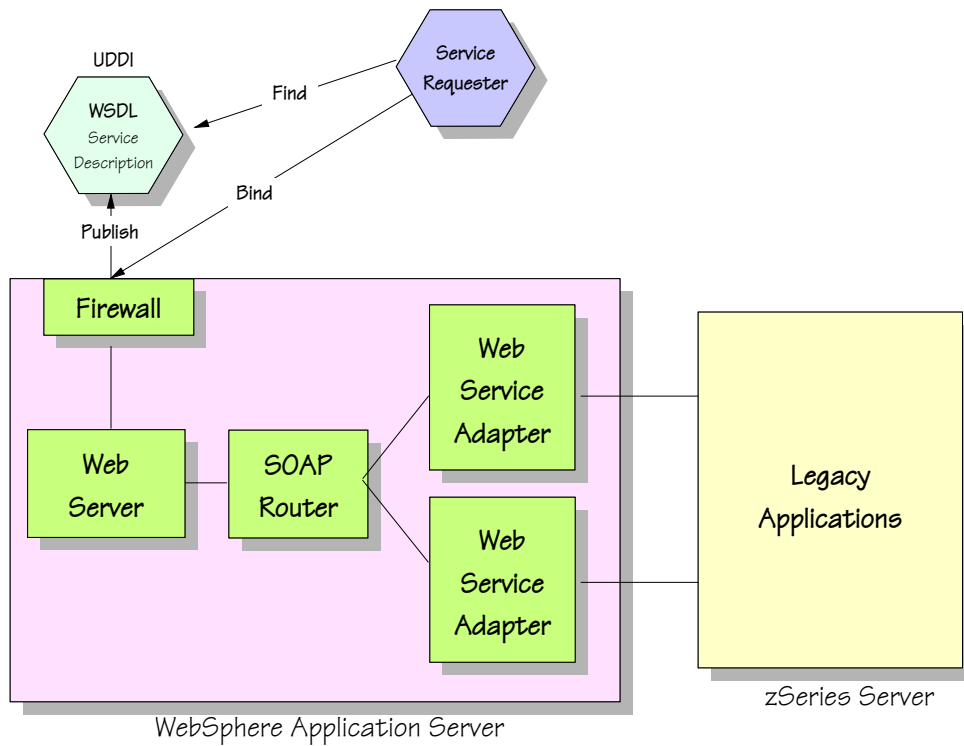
UDDI

WSDL
Service
Description

Service
Requester

Find

Bind

Publish

Firewall

Web
Server

SOAP
Router

Web
Service
Adapter

Web
Service
Adapter

Legacy
Applications

zSeries Server

WebSphere Application Server